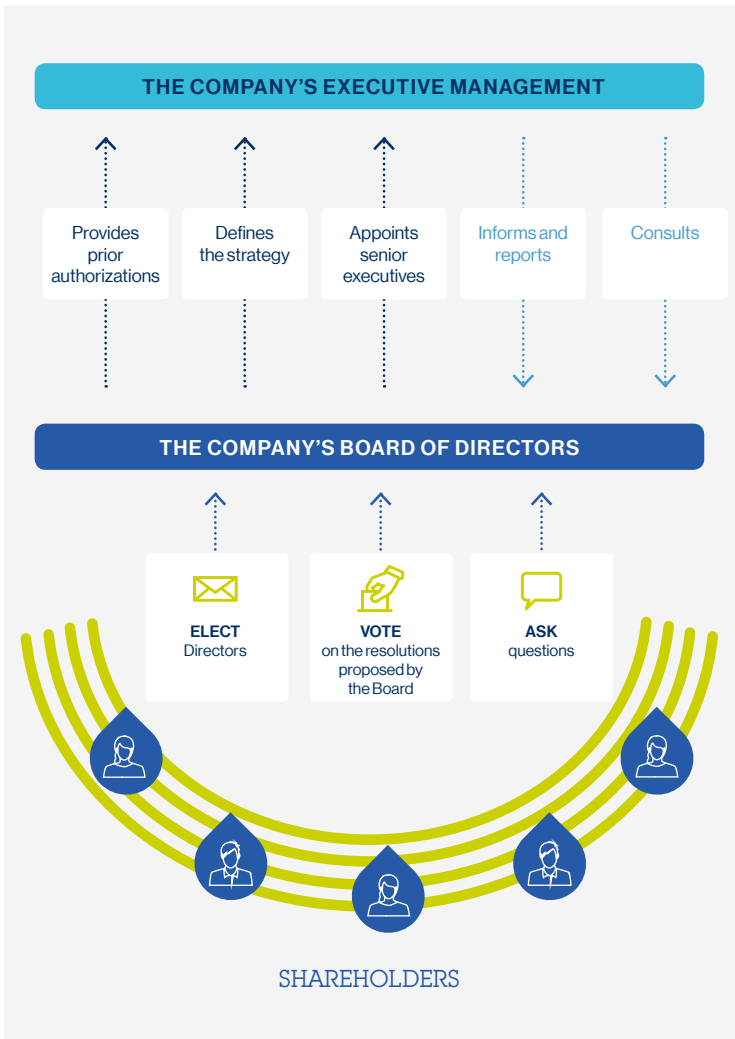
THE COMPANY'S EXECUTIVE MANAGEMENT

Provides prior authorizations

Defines the strategy

Appoints senior executives

Informs and reports

Consults

THE COMPANY'S BOARD OF DIRECTORS

ELECT Directors

VOTE on the resolutions proposed by the Board

ASK questions

SHAREHOLDERS